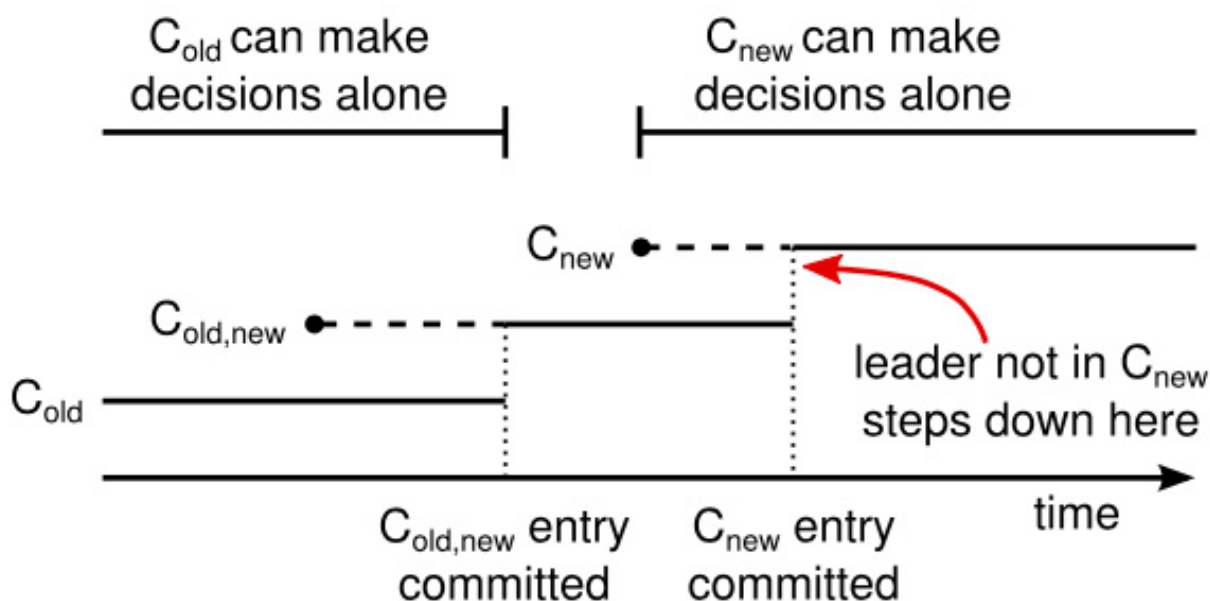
$C_{old}$ can make decisions alone

$C_{new}$ can make decisions alone

$C_{new}$

$C_{old,new}$

$C_{old}$

leader not in $C_{new}$ steps down here

time

$C_{old,new}$ entry committed

$C_{new}$ entry committed